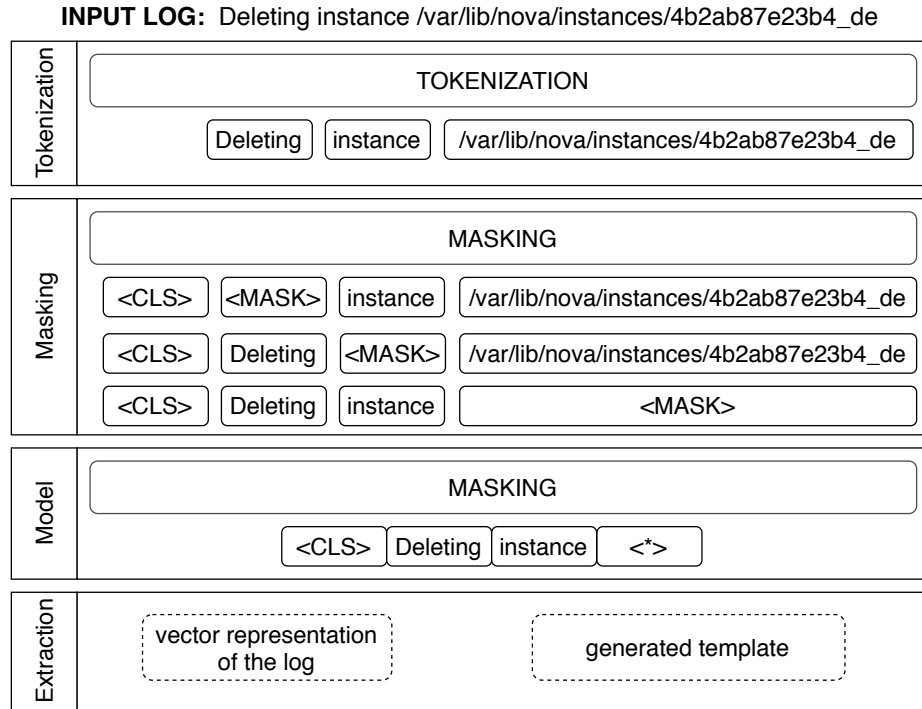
**INPUT LOG:** Deleting instance /var/lib/nova/instances/4b2ab87e23b4_de

Tokenization

TOKENIZATION

Deleting | instance | /var/lib/nova/instances/4b2ab87e23b4_de

Masking

MASKING

<CLS> | <MASK> | instance | /var/lib/nova/instances/4b2ab87e23b4_de

<CLS> | Deleting | <MASK> | /var/lib/nova/instances/4b2ab87e23b4_de

<CLS> | Deleting | instance | <MASK>

Model

MASKING

<CLS> | Deleting | instance | <*>

Extraction

vector representation of the log

generated template